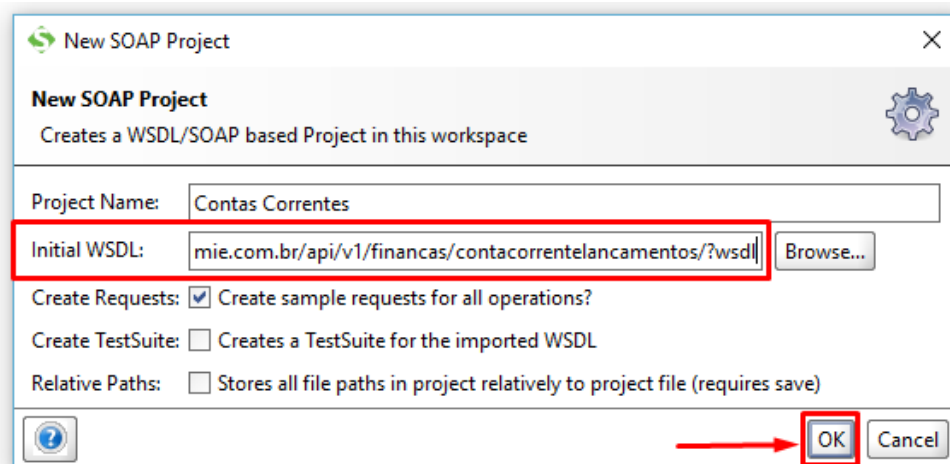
New SOAP Project

New SOAP Project
Creates a WSDL/SOAP based Project in this workspace

Project Name: Contas Correntes

Initial WSDL: mie.com.br/api/v1/financas/contacorrentelancamentos/?wsdl Browse...

Create Requests: Create sample requests for all operations?

Create TestSuite: Creates a TestSuite for the imported WSDL

Relative Paths: Stores all file paths in project relatively to project file (requires save)

OK Cancel